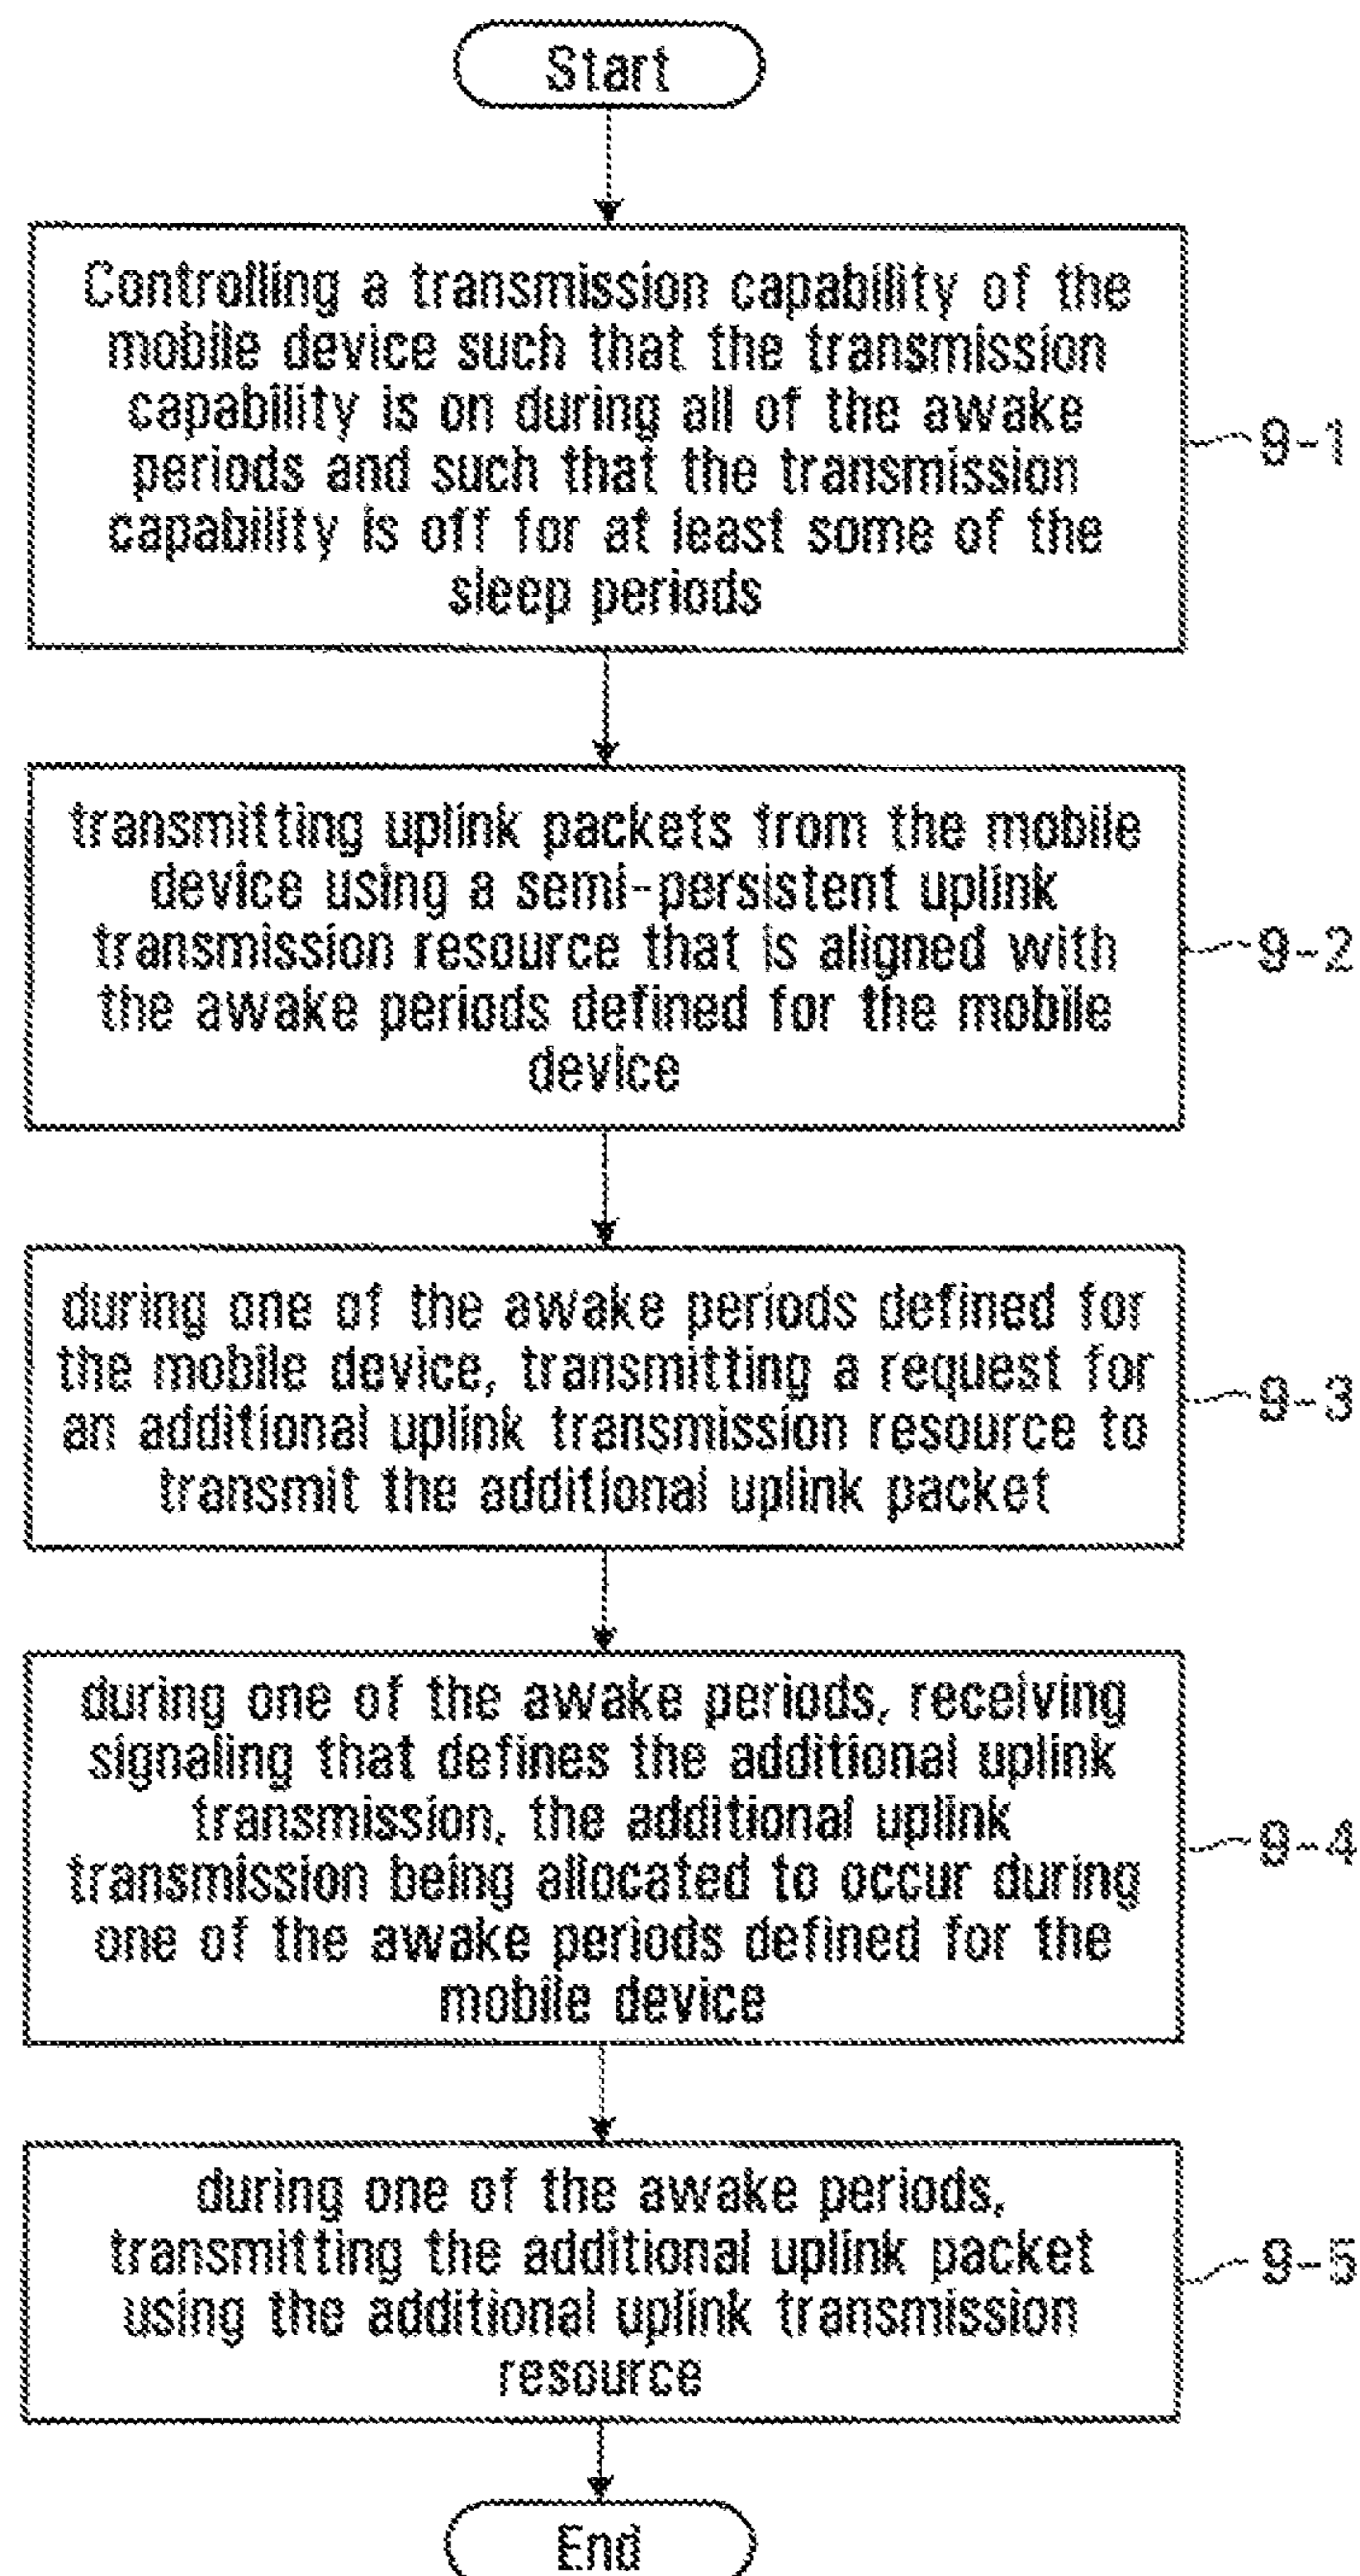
Start

Controlling a transmission capability of the mobile device such that the transmission capability is on during all of the awake periods and such that the transmission capability is off for at least some of the sleep periods

9-1

transmitting uplink packets from the mobile device using a semi-persistent uplink transmission resource that is aligned with the awake periods defined for the mobile device

9-2

during one of the awake periods defined for the mobile device, transmitting a request for an additional uplink transmission resource to transmit the additional uplink packet

9-3

during one of the awake periods, receiving signaling that defines the additional uplink transmission, the additional uplink transmission being allocated to occur during one of the awake periods defined for the mobile device

9-4

during one of the awake periods, transmitting the additional uplink packet using the additional uplink transmission resource

9-5

End